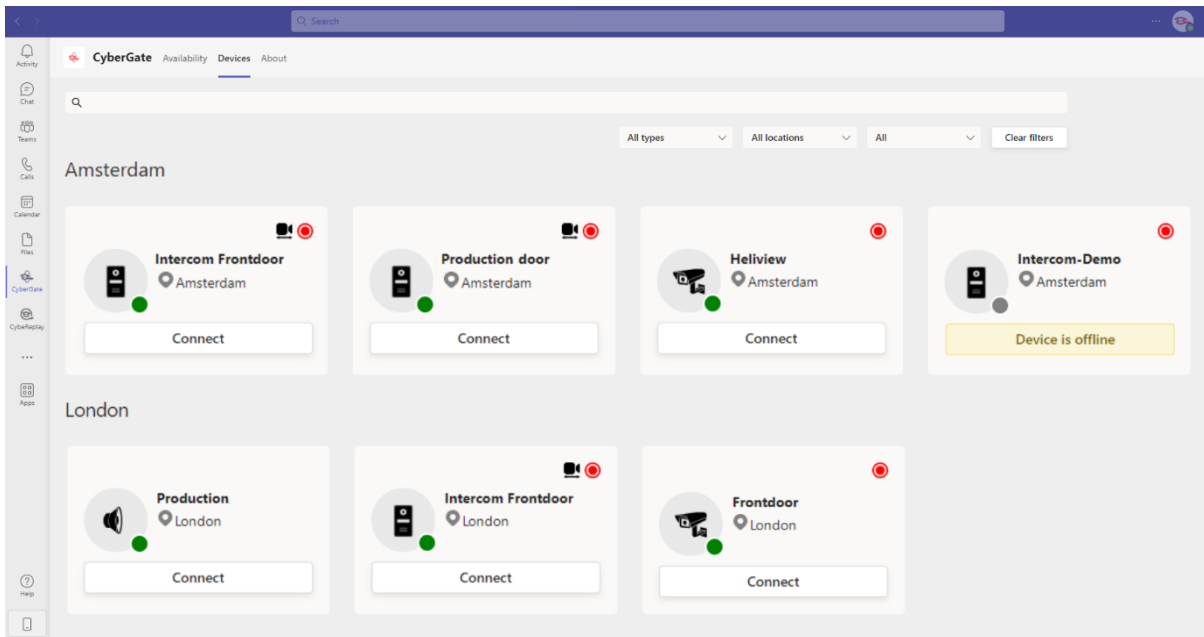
Search

Activity
Chat
Teams
Calls
Calendar
Files
CyberGate
CybeReplay
...
Apps
Help

CyberGate Availability Devices About

All types
All locations
All
Clear filters

Amsterdam

Intercom Frontdoor
Amsterdam
Connect

Production door
Amsterdam
Connect

Heliview
Amsterdam
Connect

Intercom-Demo
Amsterdam
Device is offline

London

Production
London
Connect

Intercom Frontdoor
London
Connect

Frontdoor
London
Connect